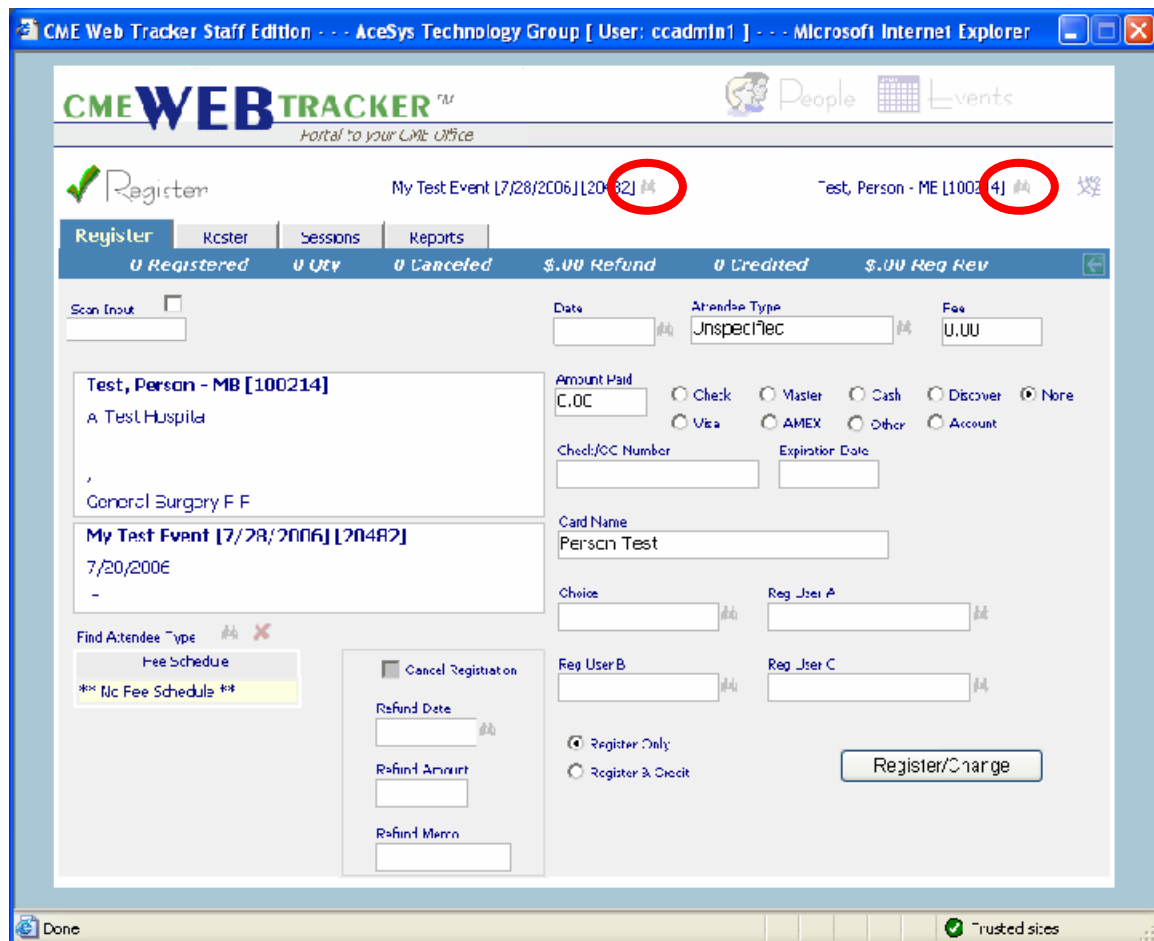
CME Web Tracker Staff Edition - - - AceSys Technology Group [ User: ccadmin1 ] - - - Microsoft Internet Explorer

CME WEB TRACKER™
Portal to your CME Office

People Events

Register

My Test Event [7/28/2006] [20482]

Test, Person - MB [100214]

Register Roster Sessions Reports

0 Registered 0 Qty 0 Canceled $.00 Refund 0 Credited $.00 Reg Rev

Scan Input

Date

Attendee Type
Unspecified

Fee
0.00

Test, Person - MB [100214]
A Test Hospital

,
General Surgery F F

Amount Paid
0.00

Check Master Cash Discover None
Visa AMEX Other Account

Check/CC Number

Expiration Date

My Test Event [7/28/2006] [20482]
7/28/2006
-

Card Name
Person Test

Choice

Reg User A

Find Attendee Type

Fee Schedule
** No Fee Schedule **

Cancel Registration

Refund Date

Refund Amount

Refund Memo

Reg User B

Reg User C

Register Only
Register & Credit

Register/Charge

Done

Trusted sites